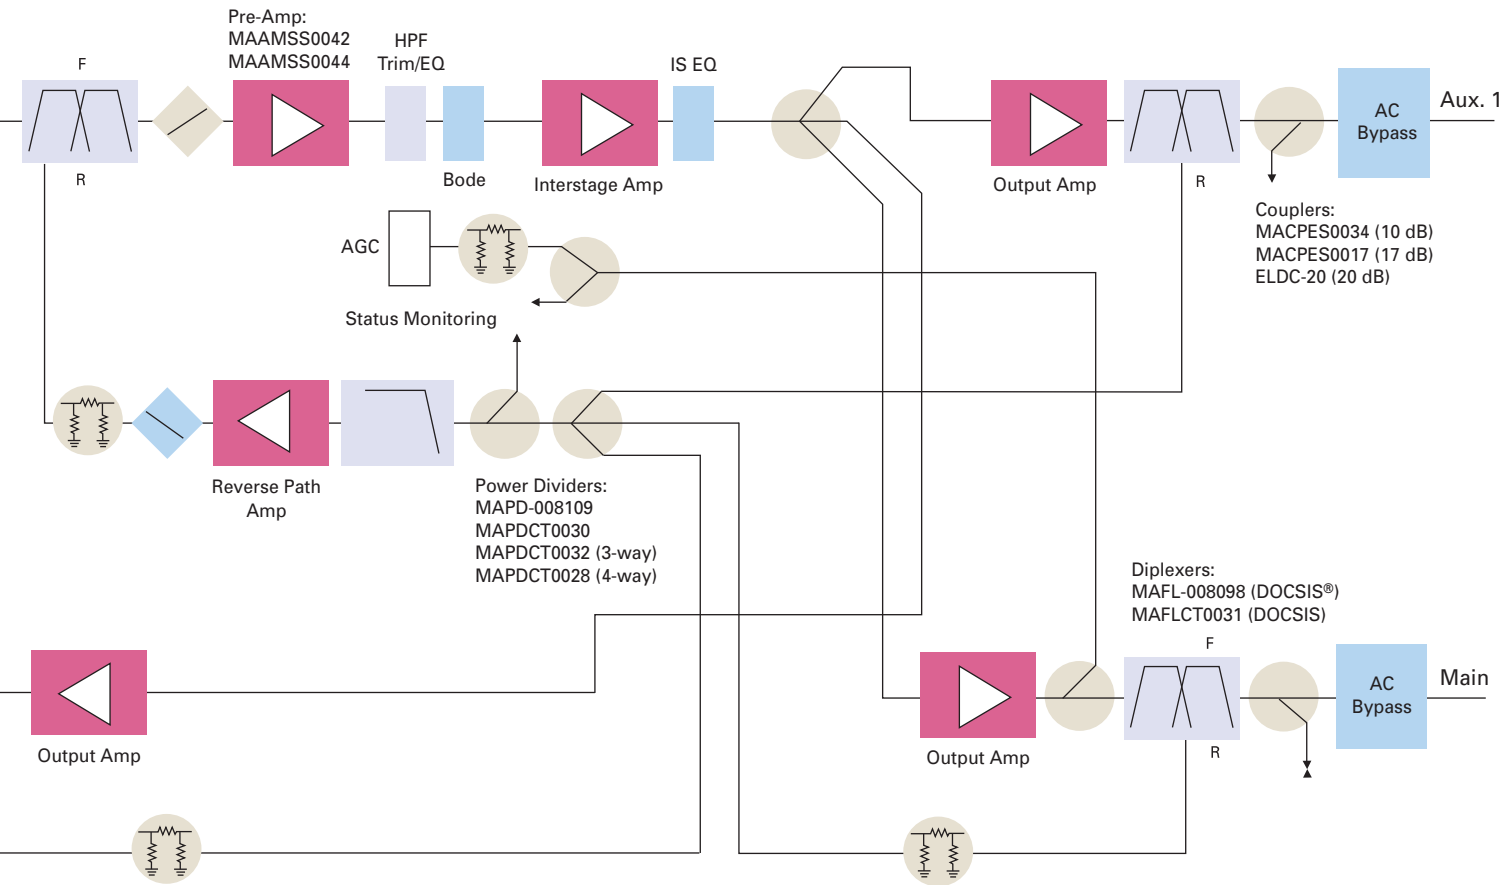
Pre-Amp:
MAAMSS0042
MAAMSS0044

HPF
Trim/EQ

IS EQ

F

R

Bode

Interstage Amp

Output Amp

R

AC
Bypass

Aux. 1

Couplers:
MACPES0034 (10 dB)
MACPES0017 (17 dB)
ELDC-20 (20 dB)

AGC

Status Monitoring

Reverse Path
Amp

Power Dividers:
MAPD-008109
MAPDCT0030
MAPDCT0032 (3-way)
MAPDCT0028 (4-way)

Diplexers:
MAFL-008098 (DOCSIS®)
MAFLCT0031 (DOCSIS)

F

AC
Bypass

Main

R

Output Amp

Output Amp